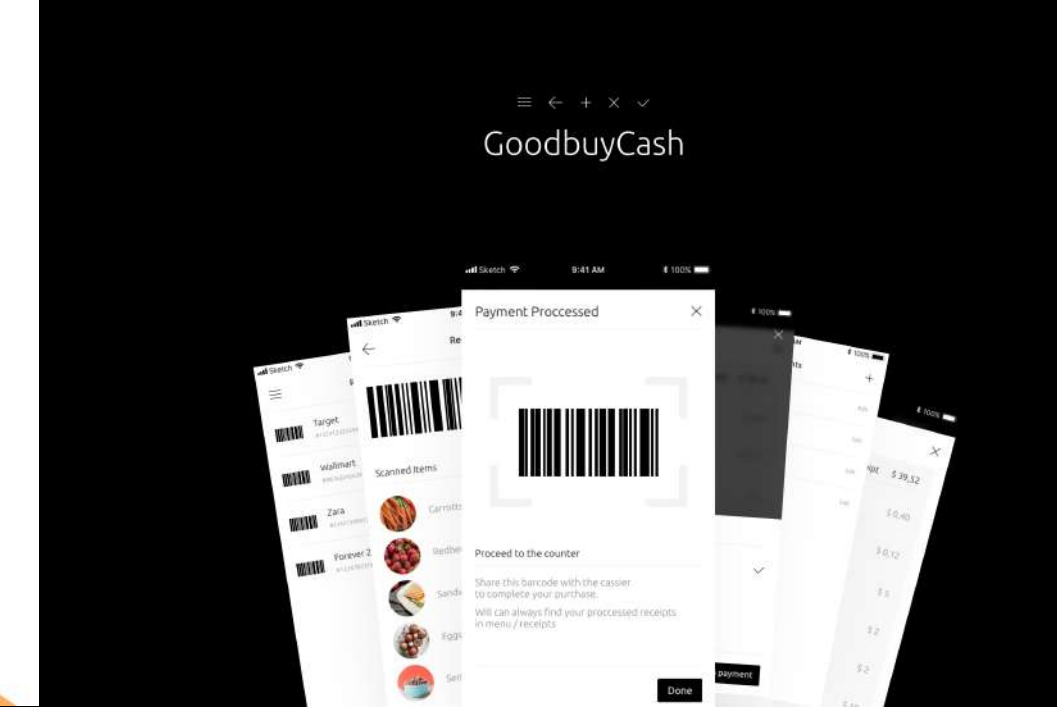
≡ ← + × ✓
GoodbuyCash

Sketch 9:41 AM 100%

Payment Proccessed

Proceed to the counter

Share this barcode with the cassier to complete your purchase.

Will can always find your proccessed receipts in menu / receipts

Done

Sketch
Target
Wallmart
Zara
Forever 2

Sketch 9:4
Re
Scanned Items
Carrott
Redbe
Sandw
Egg
Sel

100%

payment

100%
+

100%
$ 39,52
$ 0,40
$ 0,12
$ 3
$ 2
$ 2